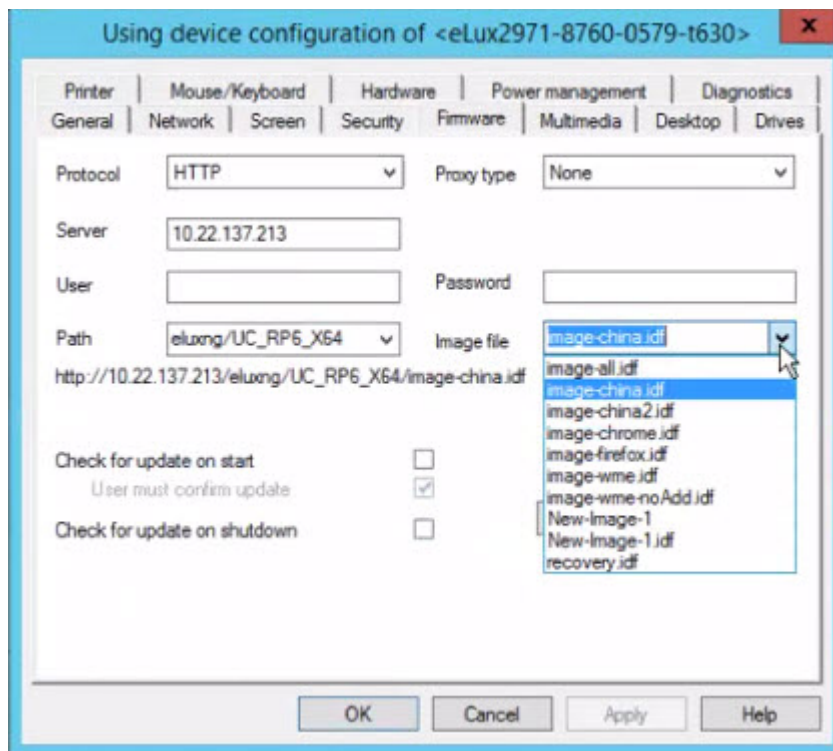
Using device configuration of <eLux2971-8760-0579-t630>

Printer | Mouse/Keyboard | Hardware | Power management | Diagnostics
General | Network | Screen | Security | Firmware | Multimedia | Desktop | Drives

Protocol HTTP

Proxy type None

Server 10.22.137.213

User

Password

Path eluxng/UC_RP6_X64

Image file image-china.idf

http://10.22.137.213/eluxng/UC_RP6_X64/image-china.idf

image-all.idf
image-china.idf
image-china2.idf
image-chrome.idf
image-firefox.idf
image-wme.idf
image-wme-noAdd.idf
New-Image-1
New-Image-1.idf
recovery.idf

Check for update on start

User must confirm update

Check for update on shutdown

OK Cancel Apply Help